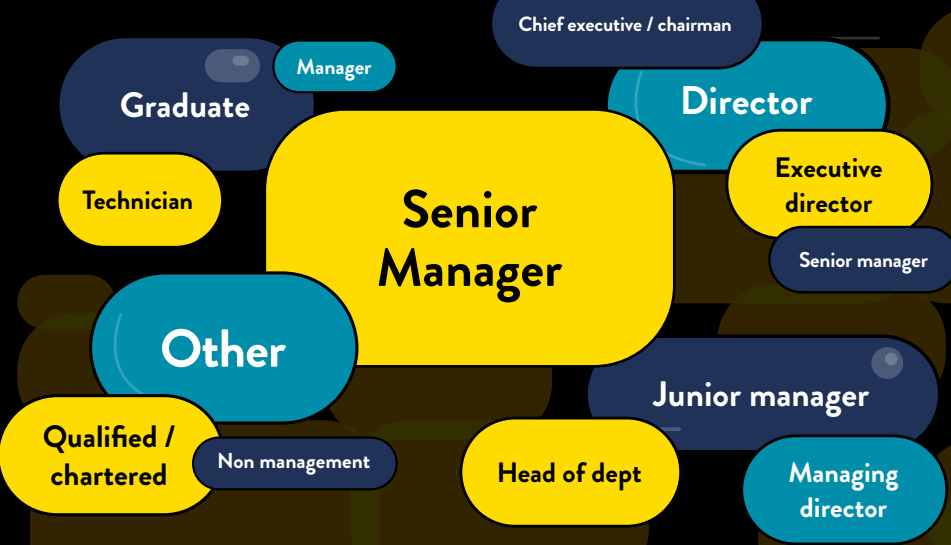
Chief executive / chairman

Manager

Graduate

Director

Technician

Senior Manager

Executive director

Senior manager

Other

Junior manager

Qualified / chartered

Non management

Head of dept

Managing director